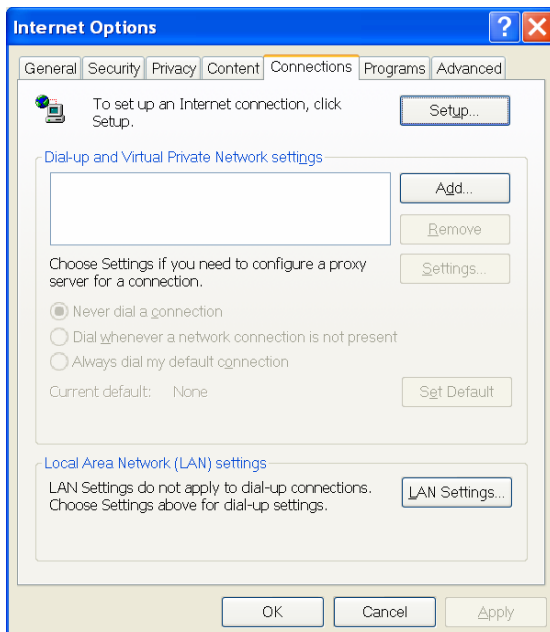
Internet Options

General | Security | Privacy | Content | Connections | Programs | Advanced

To set up an Internet connection, click Setup.

Setup...

Dial-up and Virtual Private Network settings

Add...

Remove

Choose Settings if you need to configure a proxy server for a connection.

Settings...

Never dial a connection

Dial whenever a network connection is not present

Always dial my default connection

Current default: None

Set Default

Local Area Network (LAN) settings

LAN Settings do not apply to dial-up connections. Choose Settings above for dial-up settings.

LAN Settings...

OK

Cancel

Apply